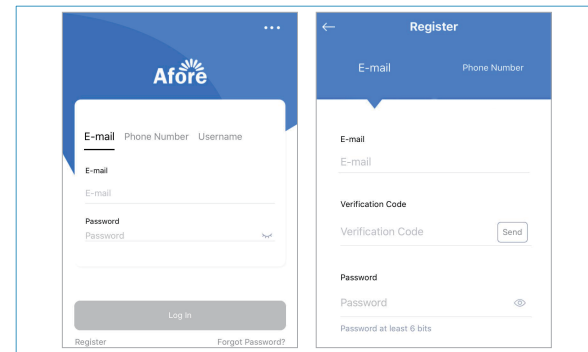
Afore

E-mail Phone Number Username

E-mail

E-mail

Password

Password

Log In

Register

Forgot Password?

Register

E-mail

Phone Number

E-mail

E-mail

Verification Code

Verification Code

Send

Password

Password

Password at least 6 bits